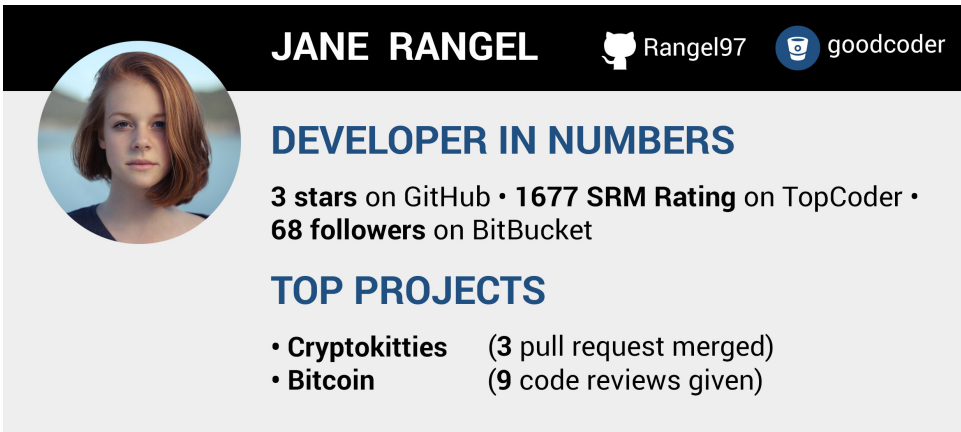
JANE RANGEL

Rangel97

goodcoder

DEVELOPER IN NUMBERS

**3 stars** on GitHub • **1677 SRM Rating** on TopCoder • **68 followers** on BitBucket

TOP PROJECTS

• **Cryptokitties** (**3** pull request merged)
• **Bitcoin** (**9** code reviews given)